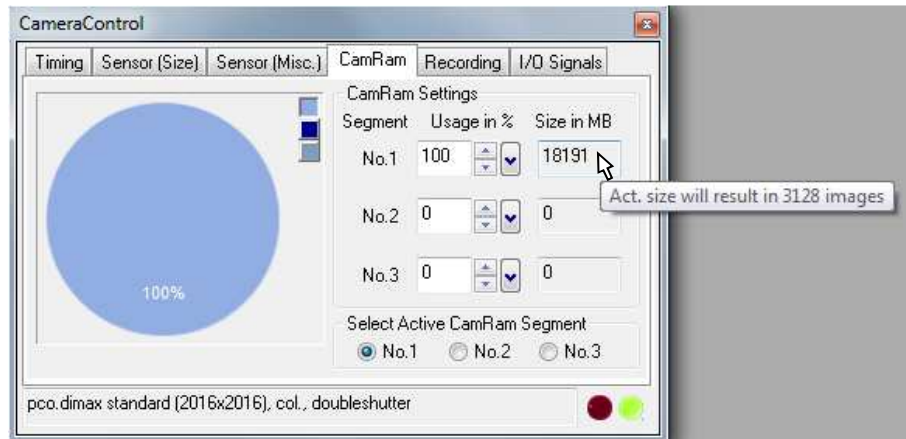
CameraControl

Timing | Sensor (Size) | Sensor (Misc.) | CamRam | Recording | I/O Signals

100%

CamRam Settings

Segment Usage in % Size in MB

No.1 100 18191

Act. size will result in 3128 images

No.2 0 0

No.3 0 0

Select Active CamRam Segment

No.1 No.2 No.3

pco.dimax standard (2016x2016), col., doubleshutter